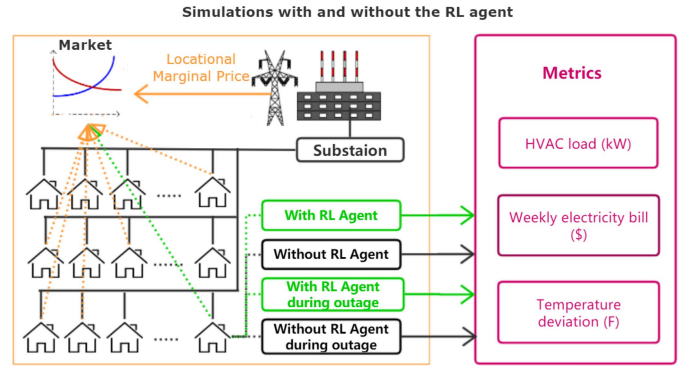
Simulations with and without the RL agent

Market

Locational Marginal Price

Substaion

......

......

......

With RL Agent

Without RL Agent

With RL Agent during outage

Without RL Agent during outage

Metrics

HVAC load (kW)

Weekly electricity bill ($)

Temperature deviation (F)